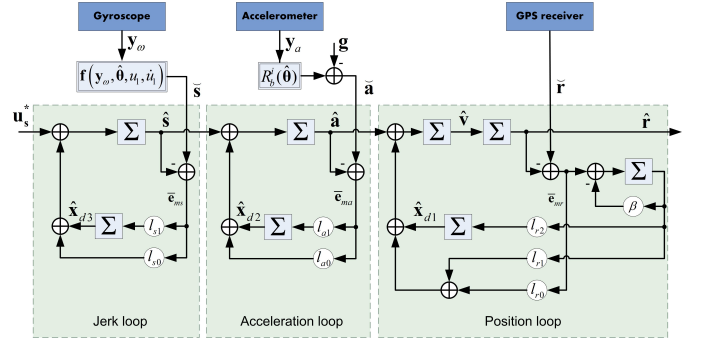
Gyroscope

Accelerometer

GPS receiver

$\mathbf{y}_\omega$

$\mathbf{y}_a$

$\mathbf{g}$

$\mathbf{f}(\mathbf{y}_\omega, \hat{\mathbf{\theta}}, u_1, \dot{u}_1)$

$R_b^t(\hat{\mathbf{\theta}})$

-

$\breve{\mathbf{s}}$

$\breve{\mathbf{a}}$

$\breve{\mathbf{r}}$

$\mathbf{u}_s^*$

$\Sigma$

$\hat{\mathbf{s}}$

$\Sigma$

$\hat{\mathbf{a}}$

$\Sigma$

$\hat{\mathbf{v}}$

$\Sigma$

$\hat{\mathbf{r}}$

-

-

-

-

$\Sigma$

$\bar{\mathbf{e}}_{ms}$

$\bar{\mathbf{e}}_{ma}$

$\bar{\mathbf{e}}_{mr}$

$\hat{\mathbf{x}}_{d3}$

$\Sigma$

$l_{s1}$

$\hat{\mathbf{x}}_{d2}$

$\Sigma$

$l_{a1}$

$\hat{\mathbf{x}}_{d1}$

$\Sigma$

$l_{r2}$

$\beta$

$l_{s0}$

$l_{a0}$

$l_{r1}$

$l_{r0}$

Jerk loop

Acceleration loop

Position loop